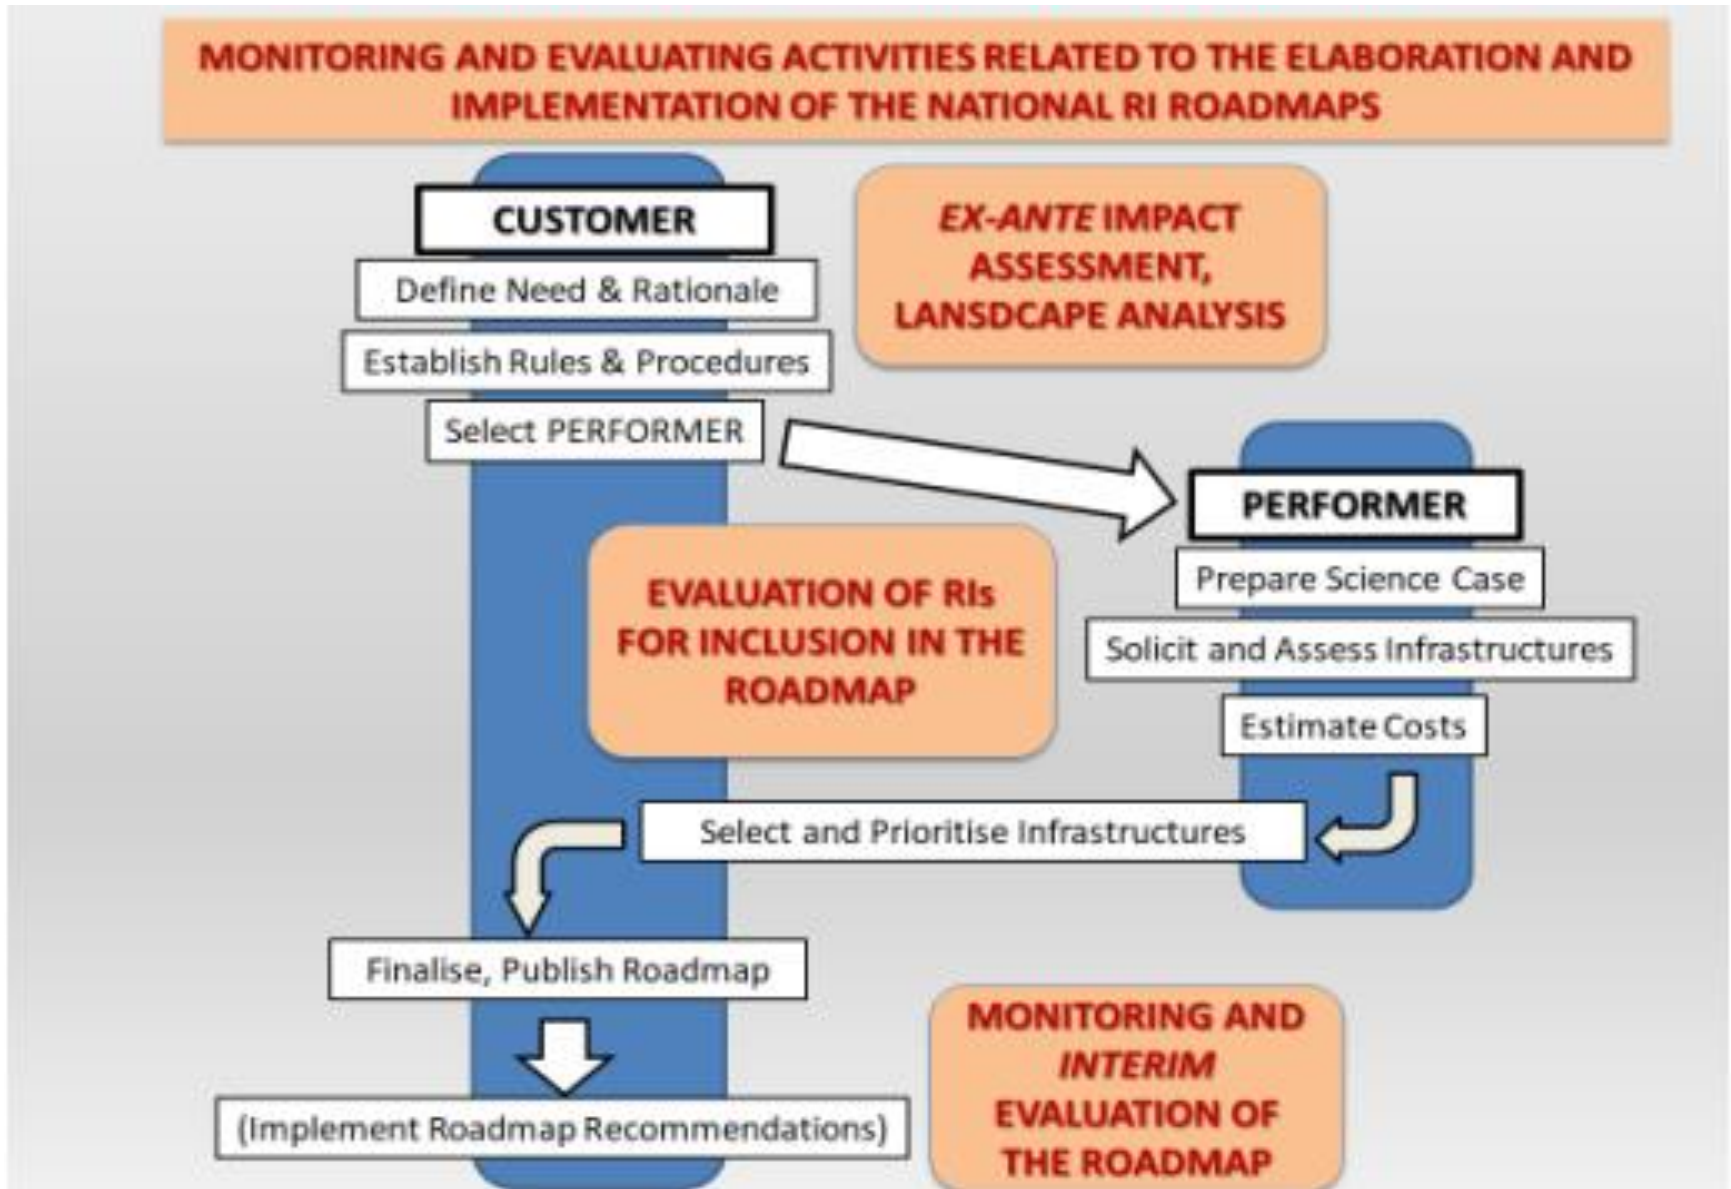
MONITORING AND EVALUATING ACTIVITIES RELATED TO THE ELABORATION AND IMPLEMENTATION OF THE NATIONAL RI ROADMAPS

CUSTOMER

Define Need & Rationale

Establish Rules & Procedures

Select PERFORMER

*EX-ANTE* IMPACT ASSESSMENT, LANSDCAPE ANALYSIS

PERFORMER

Prepare Science Case

Solicit and Assess Infrastructures

Estimate Costs

EVALUATION OF RIs FOR INCLUSION IN THE ROADMAP

Select and Prioritise Infrastructures

Finalise, Publish Roadmap

(Implement Roadmap Recommendations)

MONITORING AND *INTERIM* EVALUATION OF THE ROADMAP